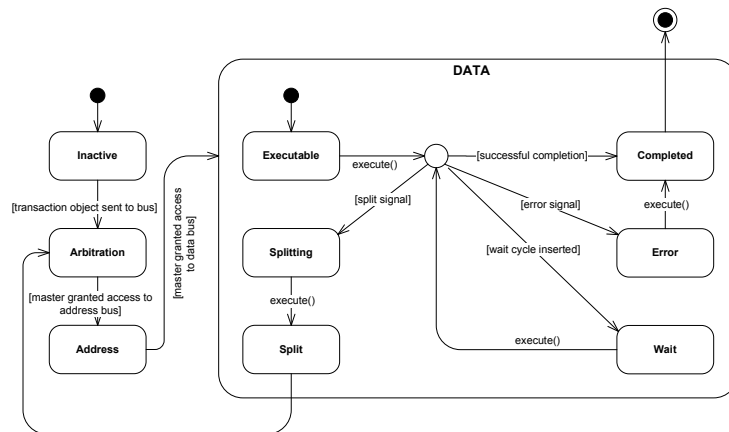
DATA

Inactive

[transaction object sent to bus]

Arbitration

[master granted access to address bus]

Address

[master granted access to data bus]

Executable

execute()

[successful completion]

Completed

[split signal]

[error signal]

execute()

[wait cycle inserted]

Error

Splitting

execute()

Split

execute()

Wait